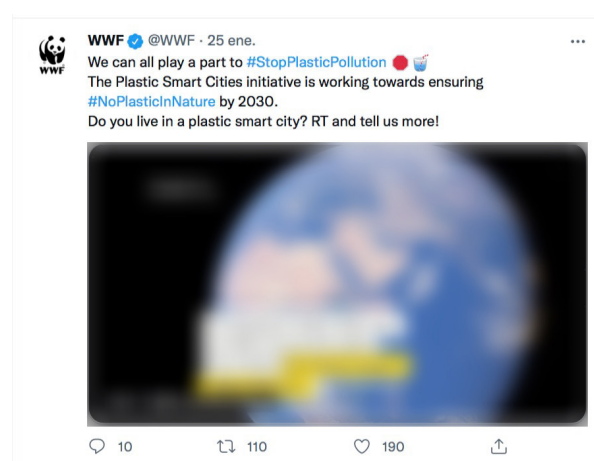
WWF

WWF @WWF · 25 ene.

...

We can all play a part to #StopPlasticPollution
The Plastic Smart Cities initiative is working towards ensuring #NoPlasticInNature by 2030.
Do you live in a plastic smart city? RT and tell us more!

10 110 190